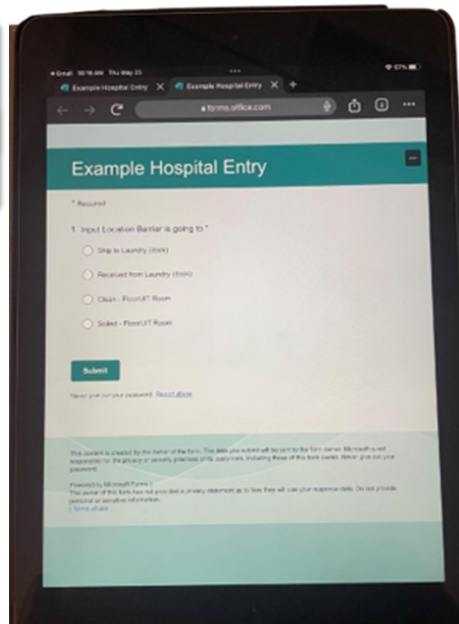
◂ Gmail 10:16 AM Thu May 25
67%

Example Hospital Entry
Example Hospital Entry

forms.office.com

Example Hospital Entry

* Required

1. Input Location Barrier is going to *

Ship to Laundry (dock)

Received from Laundry (dock)

Clean - Floor/IT Room

Soiled - Floor/IT Room

Submit

Never give out your password. Report abuse

This content is created by the owner of the form. The data you submit will be sent to the form owner. Microsoft is not responsible for the privacy or security practices of its customers, including those of this form owner. Never give out your password.

Powered by Microsoft Forms |
The owner of this form has not provided a privacy statement as to how they will use your response data. Do not provide personal or sensitive information.
| Terms of use